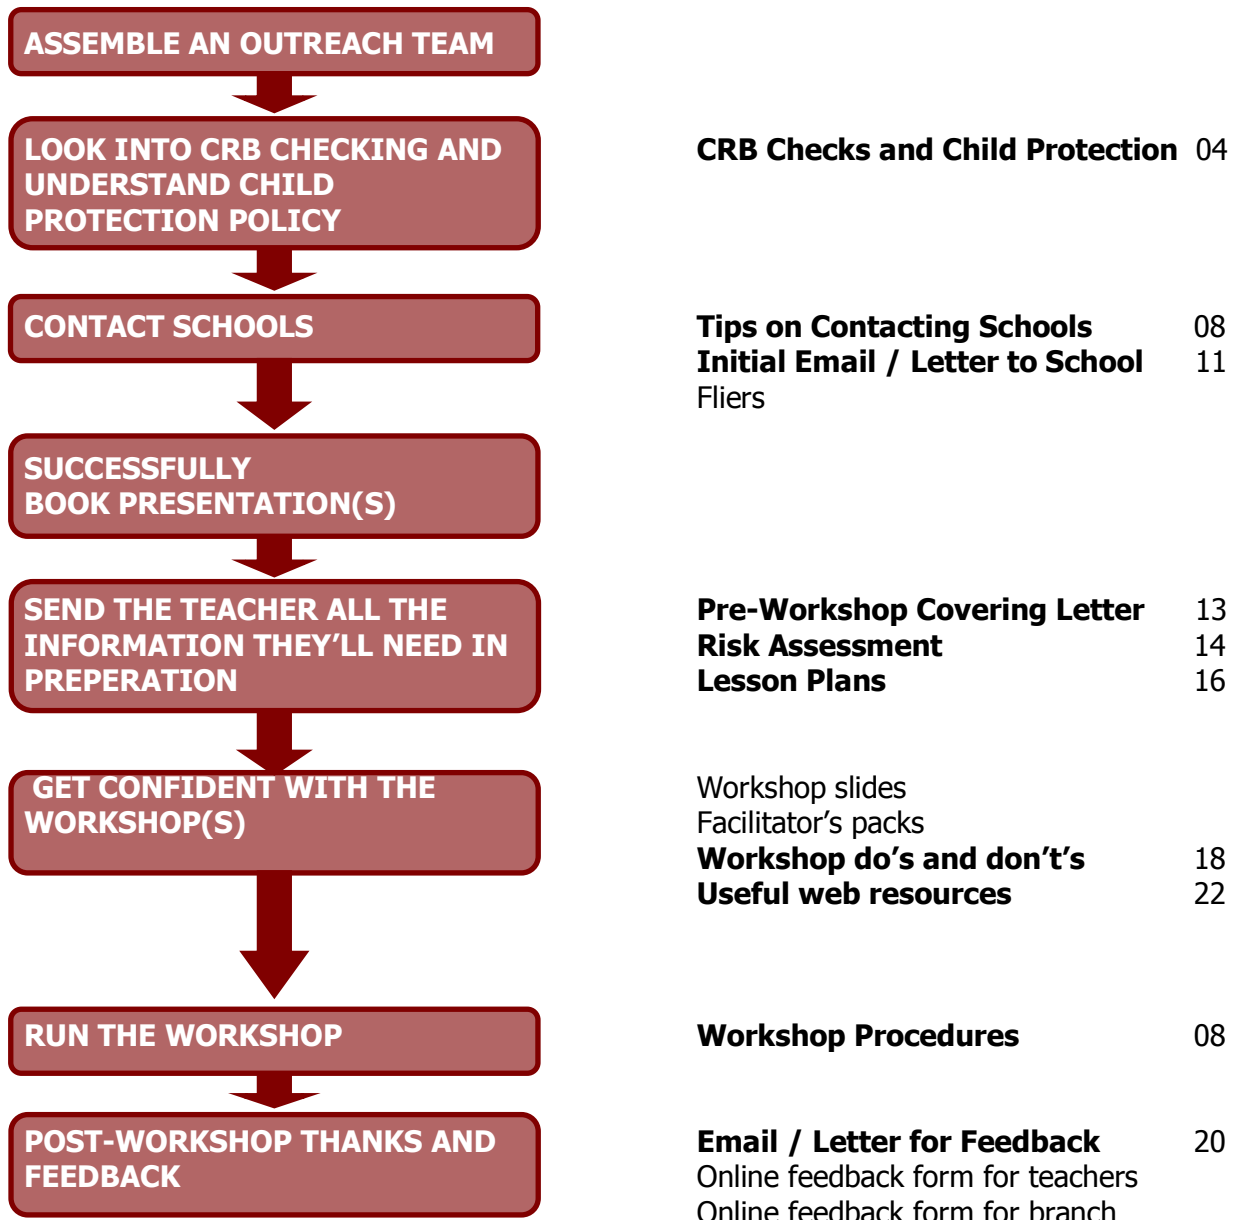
ASSEMBLE AN OUTREACH TEAM

LOOK INTO CRB CHECKING AND UNDERSTAND CHILD PROTECTION POLICY

CONTACT SCHOOLS

SUCCESSFULLY BOOK PRESENTATION(S)

SEND THE TEACHER ALL THE INFORMATION THEY'LL NEED IN PREPERATION

GET CONFIDENT WITH THE WORKSHOP(S)

RUN THE WORKSHOP

POST-WORKSHOP THANKS AND FEEDBACK

**CRB Checks and Child Protection** 04

**Tips on Contacting Schools** 08
**Initial Email / Letter to School** 11
Fliers

**Pre-Workshop Covering Letter** 13
**Risk Assessment** 14
**Lesson Plans** 16

Workshop slides
Facilitator's packs
**Workshop do's and don't's** 18
**Useful web resources** 22

**Workshop Procedures** 08

**Email / Letter for Feedback** 20
Online feedback form for teachers
Online feedback form for branch